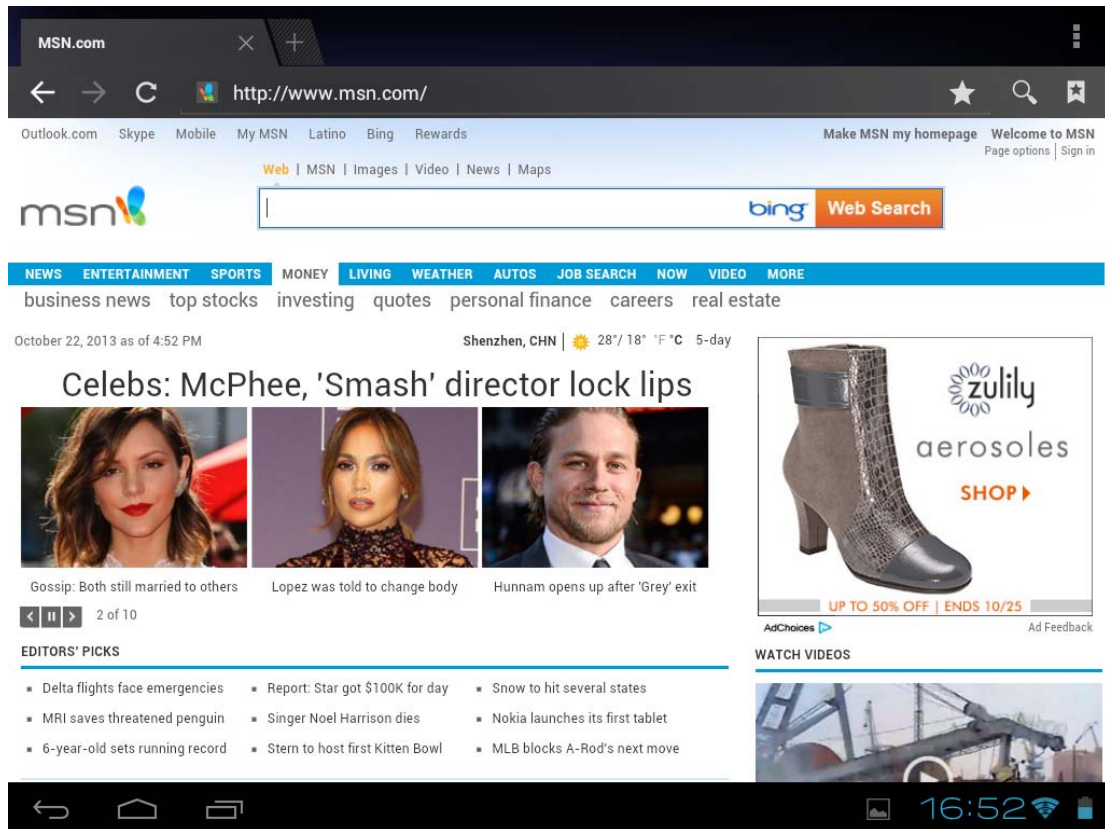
MSN.com

http://www.msn.com/

Outlook.com Skype Mobile My MSN Latino Bing Rewards

Make MSN my homepage Welcome to MSN
Page options | Sign in

Web | MSN | Images | Video | News | Maps

msn

bing Web Search

NEWS ENTERTAINMENT SPORTS MONEY LIVING WEATHER AUTOS JOB SEARCH NOW VIDEO MORE

business news top stocks investing quotes personal finance careers real estate

October 22, 2013 as of 4:52 PM

Shenzhen, CHN | 28°/ 18° °F °C 5-day

Celebs: McPhee, 'Smash' director lock lips

Gossip: Both still married to others

Lopez was told to change body

Hunnam opens up after 'Grey' exit

2 of 10

zulily

aerosoles

SHOP ▸

UP TO 50% OFF | ENDS 10/25

AdChoices

Ad Feedback

EDITORS' PICKS

- Delta flights face emergencies
- MRI saves threatened penguin
- 6-year-old sets running record
- Report: Star got $100K for day
- Singer Noel Harrison dies
- Stern to host first Kitten Bowl
- Snow to hit several states
- Nokia launches its first tablet
- MLB blocks A-Rod's next move

WATCH VIDEOS

16:52